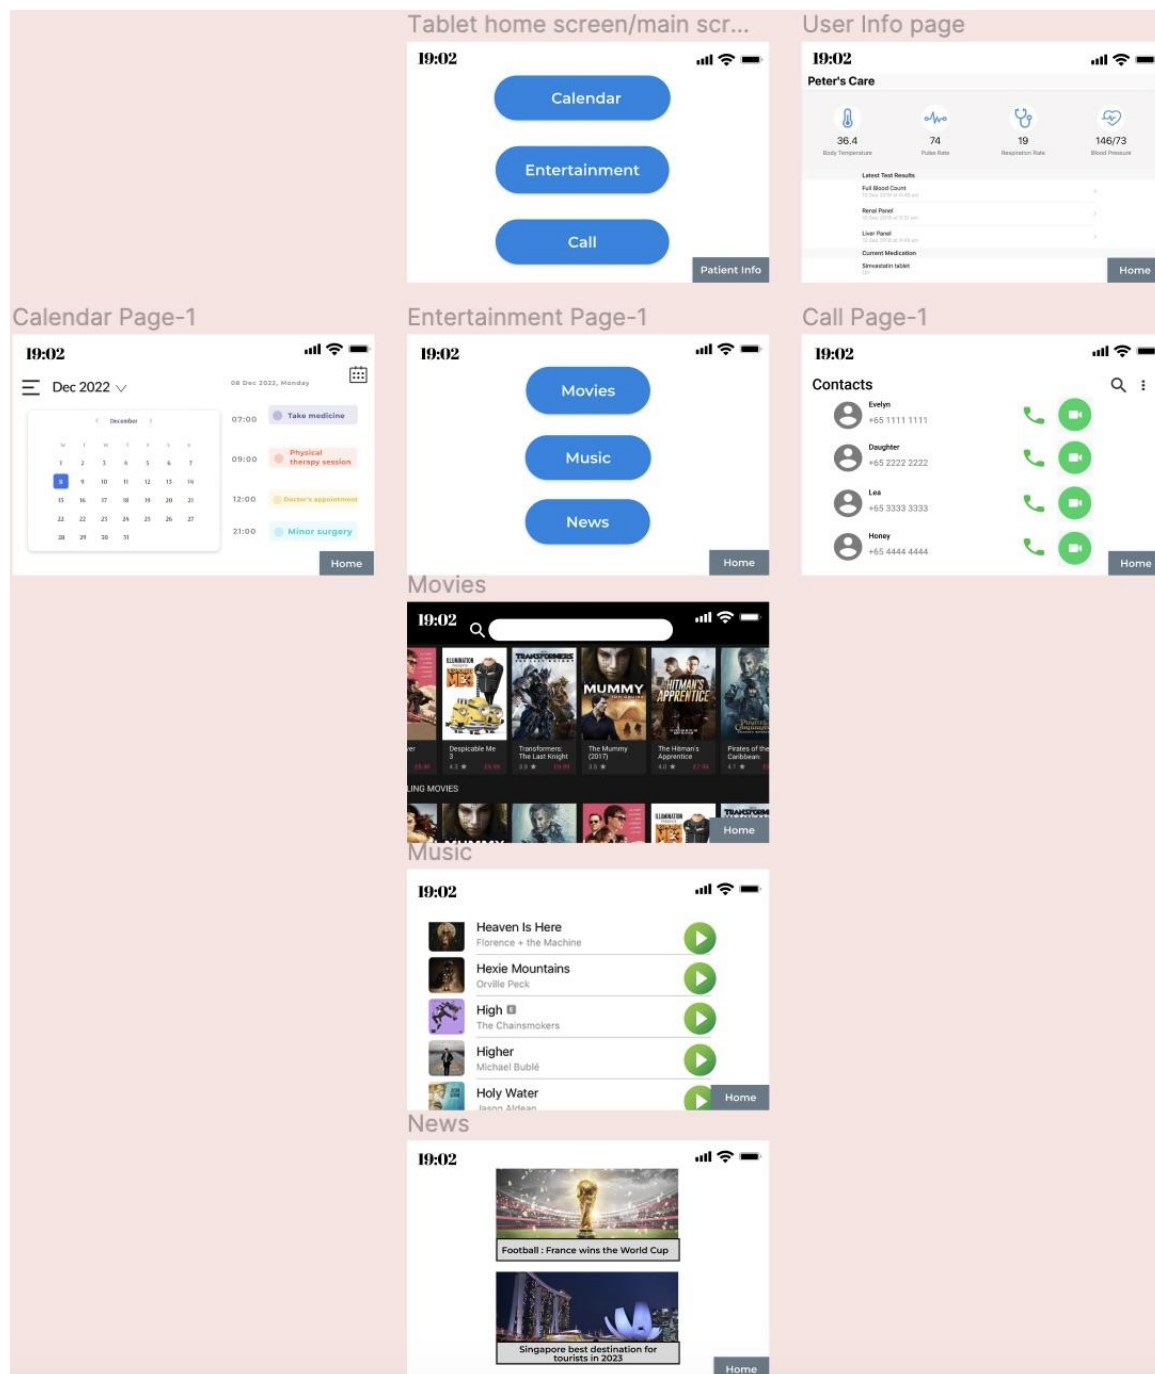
Tablet home screen/main scr...

19:02

Calendar

Entertainment

Call

Patient Info

User Info page

19:02

Peter's Care

36.4
Body Temperature

74
Pulse Rate

19
Respiration Rate

146/73
Blood Pressure

Latest Test Results

Full Blood Count

Renal Panel

Liver Panel

Current Medication

Simvastatin tablet

Home

Calendar Page-1

19:02

Dec 2022

08 Dec 2022, Monday

December

07:00 Take medicine

09:00 Physical therapy session

12:00 Doctor's appointment

21:00 Minor surgery

Home

Entertainment Page-1

19:02

Movies

Music

News

Home

Call Page-1

19:02

Contacts

Evelyn
+65 1111 1111

Daughter
+65 2222 2222

Lea
+65 3333 3333

Honey
+65 4444 4444

Home

Movies

19:02

Despicable Me 3

Transformers: The Last Knight

The Mummy (2017)

The Hitman's Apprentice

Pirates of the Caribbean

MUMMY

HITMAN'S APPRENTICE

ING MOVIES

Home

Music

19:02

Heaven Is Here
Florence + the Machine

Hexie Mountains
Orville Peck

High
The Chainsmokers

Higher
Michael Bublé

Holy Water
Jason Aldean

Home

News

19:02

Football : France wins the World Cup

Singapore best destination for tourists in 2023

Home